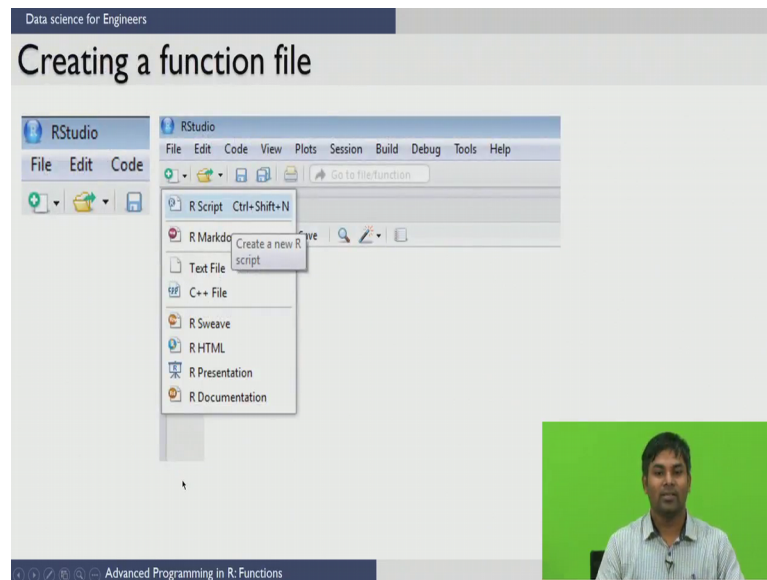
Data science for Engineers

Creating a function file

RStudio

File Edit Code

RStudio

File Edit Code View Plots Session Build Debug Tools Help

Go to file/function

R Script Ctrl+Shift+N

R Markdo

Create a new R script

Save

Text File

C++ File

R Sweave

R HTML

R Presentation

R Documentation

Advanced Programming in R: Functions